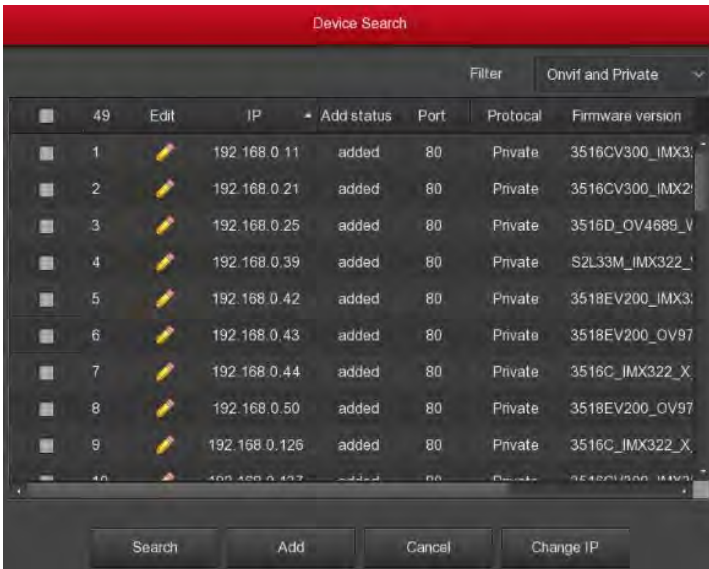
Device Search

Filter | Onvif and Private

|  | 49 | Edit | IP | Add status | Port | Protocal | Firmware version |
|---|---|---|---|---|---|---|---|
|  | 1 |  | 192.168.0.11 | added | 80 | Private | 3516CV300_IMX3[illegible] |
|  | 2 |  | 192.168.0.21 | added | 80 | Private | 3516CV300_IMX2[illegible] |
|  | 3 |  | 192.168.0.25 | added | 80 | Private | 3516D_OV4689_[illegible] |
|  | 4 |  | 192.168.0.39 | added | 80 | Private | S2L33M_IMX322_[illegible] |
|  | 5 |  | 192.168.0.42 | added | 80 | Private | 3518EV200_IMX3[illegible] |
|  | 6 |  | 192.168.0.43 | added | 80 | Private | 3518EV200_OV97 |
|  | 7 |  | 192.168.0.44 | added | 80 | Private | 3516C_IMX322_X_ |
|  | 8 |  | 192.168.0.50 | added | 80 | Private | 3518EV200_OV97 |
|  | 9 |  | 192.168.0.126 | added | 80 | Private | 3516C_IMX322_X_ |
|  | 10 |  | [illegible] | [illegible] | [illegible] | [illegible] | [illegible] |

Search Add Cancel Change IP